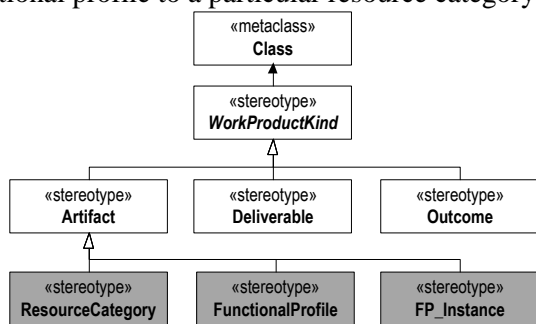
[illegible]tional profile to a particular resource category

«metaclass»
Class

«stereotype»
WorkProductKind

«stereotype»
Artifact

«stereotype»
Deliverable

«stereotype»
Outcome

«stereotype»
ResourceCategory

«stereotype»
FunctionalProfile

«stereotype»
FP_Instance